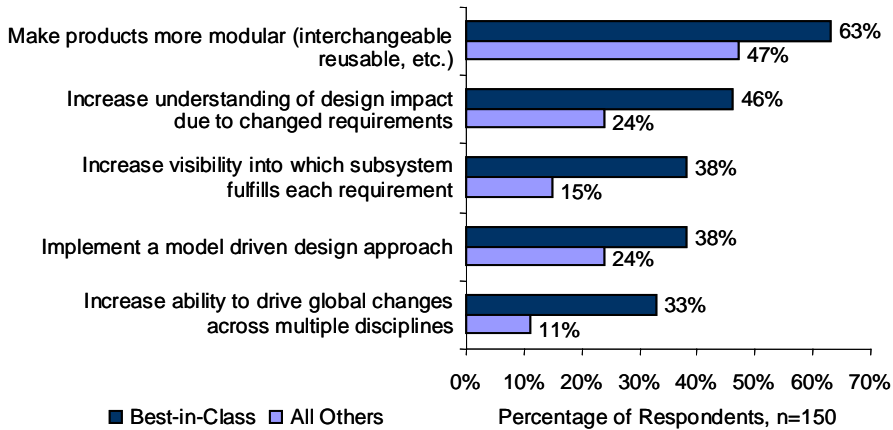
Make products more modular (interchangeable reusable, etc.)
63%
47%

Increase understanding of design impact due to changed requirements
46%
24%

Increase visibility into which subsystem fulfills each requirement
38%
15%

Implement a model driven design approach
38%
24%

Increase ability to drive global changes across multiple disciplines
33%
11%

0% 10% 20% 30% 40% 50% 60% 70%

Best-in-Class All Others

Percentage of Respondents, n=150